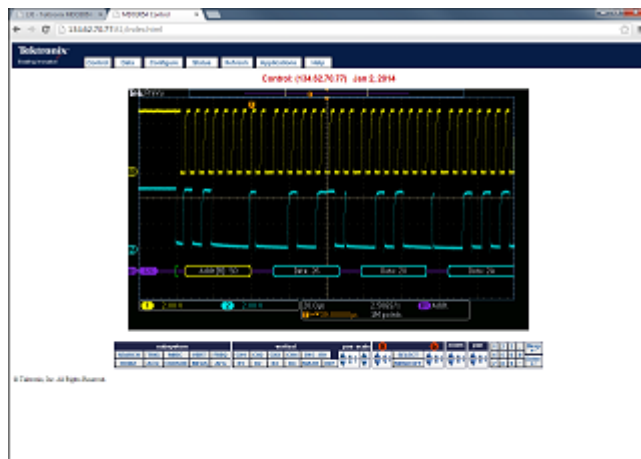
Tektronix

Control | Data | Configure | Status | Refresh | Applications | Help

Control: (134.62.70.77) Jan 2, 2014

Addr: 50 Wr

Data: 26

Data: 29

Data: 2e

2.00 V

2.00 V

20.0μs

2.50GS/s

1M points

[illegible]

vertical

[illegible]

© Tektronix, Inc. All Rights Reserved.